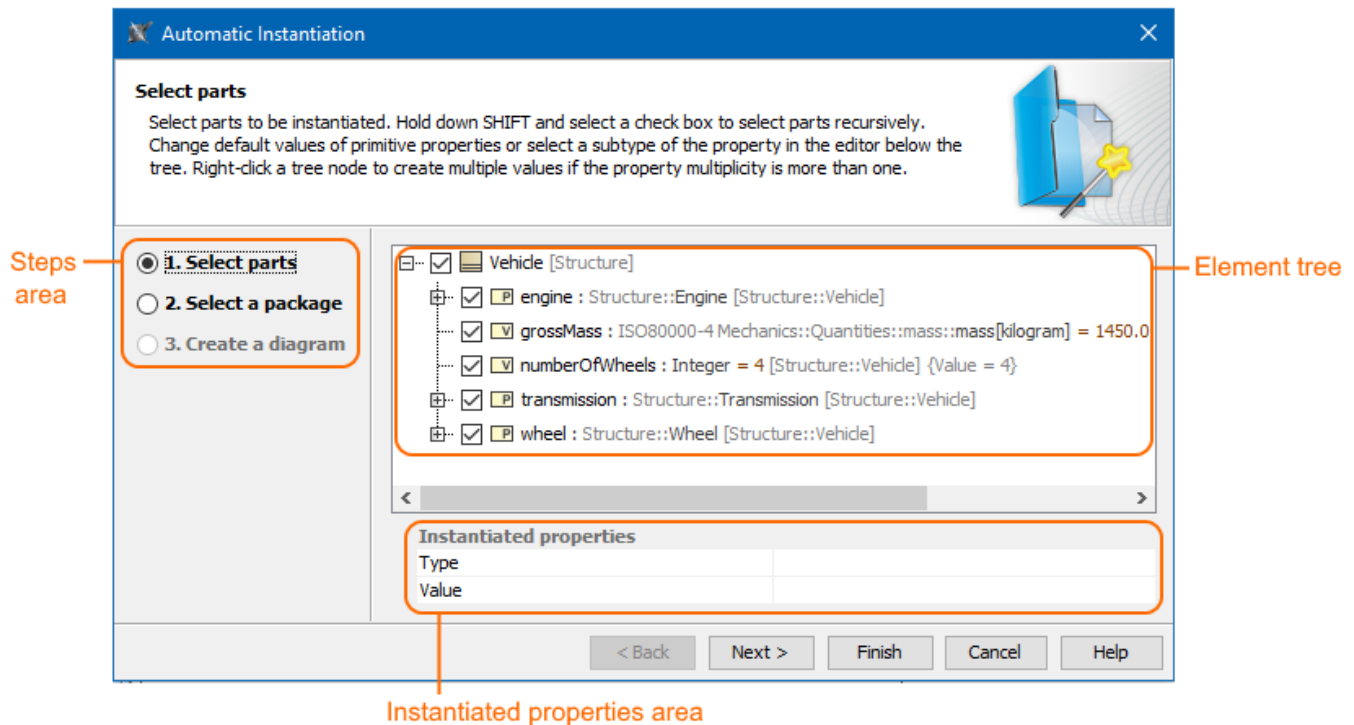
Automatic Instantiation

Select parts

Select parts to be instantiated. Hold down SHIFT and select a check box to select parts recursively. Change default values of primitive properties or select a subtype of the property in the editor below the tree. Right-click a tree node to create multiple values if the property multiplicity is more than one.

Steps area

1. Select parts

2. Select a package

3. Create a diagram

Element tree

Vehicle [Structure]

P engine : Structure::Engine [Structure::Vehicle]

V grossMass : ISO80000-4 Mechanics::Quantities::mass::mass[kilogram] = 1450.0

V numberOfWheels : Integer = 4 [Structure::Vehicle] {Value = 4}

P transmission : Structure::Transmission [Structure::Vehicle]

P wheel : Structure::Wheel [Structure::Vehicle]

| Instantiated properties | |
|---|---|
| Type | |
| Value | |

< Back | Next > | Finish | Cancel | Help

Instantiated properties area